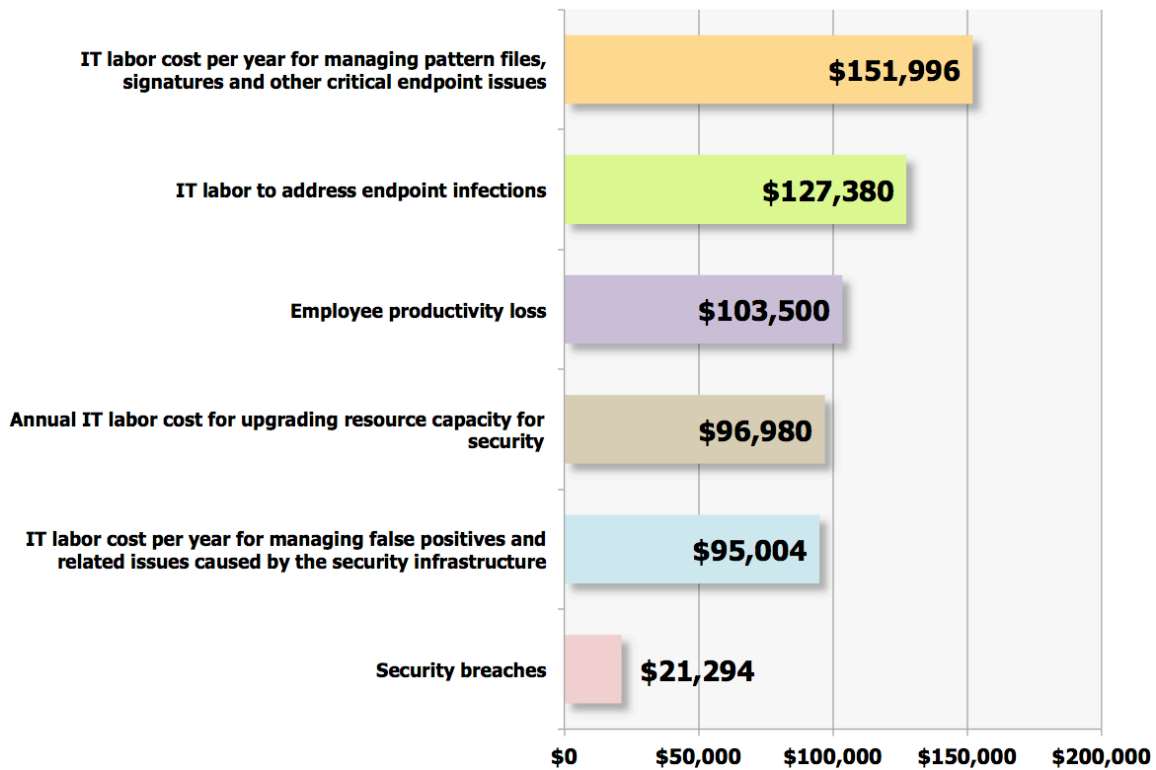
IT labor cost per year for managing pattern files, signatures and other critical endpoint issues
$151,996

IT labor to address endpoint infections
$127,380

Employee productivity loss
$103,500

Annual IT labor cost for upgrading resource capacity for security
$96,980

IT labor cost per year for managing false positives and related issues caused by the security infrastructure
$95,004

Security breaches
$21,294

$0
$50,000
$100,000
$150,000
$200,000